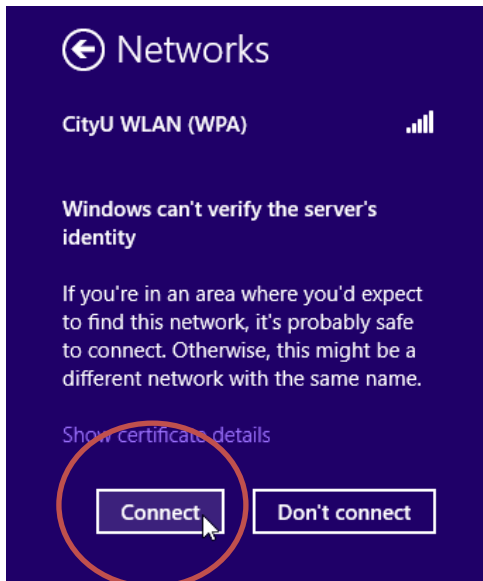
Networks

CityU WLAN (WPA)

Windows can't verify the server's identity

If you're in an area where you'd expect to find this network, it's probably safe to connect. Otherwise, this might be a different network with the same name.

Show certificate details

Connect

Don't connect